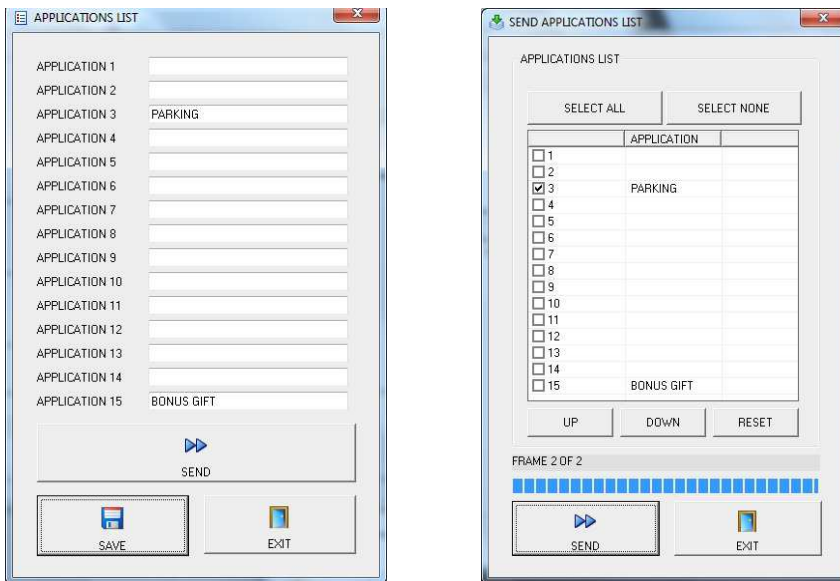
APPLICATIONS LIST

APPLICATION 1
APPLICATION 2
APPLICATION 3 PARKING
APPLICATION 4
APPLICATION 5
APPLICATION 6
APPLICATION 7
APPLICATION 8
APPLICATION 9
APPLICATION 10
APPLICATION 11
APPLICATION 12
APPLICATION 13
APPLICATION 14
APPLICATION 15 BONUS GIFT

SEND

SAVE

EXIT

SEND APPLICATIONS LIST

APPLICATIONS LIST

SELECT ALL

SELECT NONE

| | APPLICATION | |
|---|---|---|
| 1 | | |
| 2 | | |
| 3 | PARKING | |
| 4 | | |
| 5 | | |
| 6 | | |
| 7 | | |
| 8 | | |
| 9 | | |
| 10 | | |
| 11 | | |
| 12 | | |
| 13 | | |
| 14 | | |
| 15 | BONUS GIFT | |

UP

DOWN

RESET

FRAME 2 OF 2

SEND

EXIT